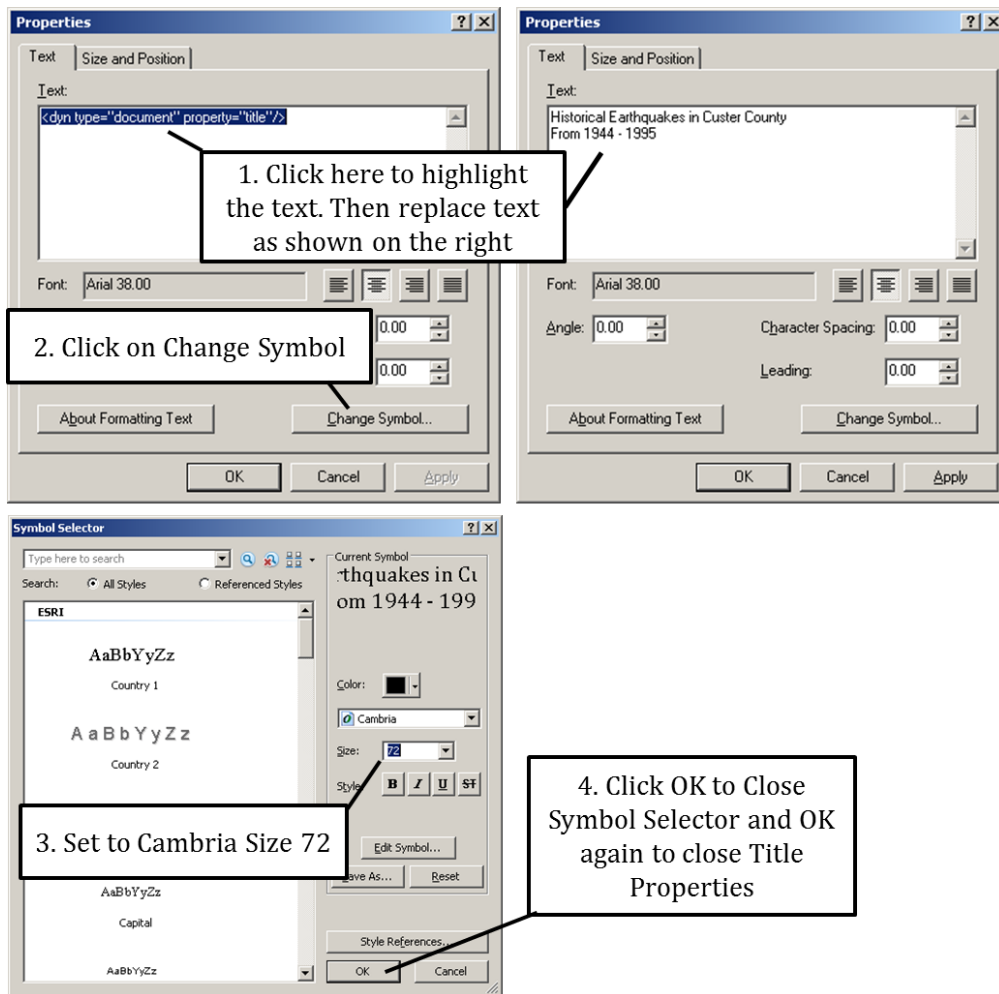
Properties
?
X
Text
Size and Position
Text:
<dyn type="document" property="title"/>
1. Click here to highlight the text. Then replace text as shown on the right
Font: Arial 38.00
2. Click on Change Symbol
0.00
0.00
About Formatting Text
Change Symbol...
OK
Cancel
Apply

Properties
?
X
Text
Size and Position
Text:
Historical Earthquakes in Custer County
From 1944 - 1995
Font: Arial 38.00
Angle: 0.00
Character Spacing: 0.00
Leading: 0.00
About Formatting Text
Change Symbol...
OK
Cancel
Apply

Symbol Selector
?
X
Type here to search
Search: All Styles Referenced Styles
ESRI
AaBbYyZz
Country 1
AaBbYyZz
Country 2
AaBbYyZz
Capital
AaBbYyZz
Current Symbol
rthquakes in Cu
om 1944 - 199
Color:
Cambria
Size: 72
Style
B I U S
3. Set to Cambria Size 72
Edit Symbol...
ave As...
Reset
Style References...
OK
Cancel
4. Click OK to Close Symbol Selector and OK again to close Title Properties